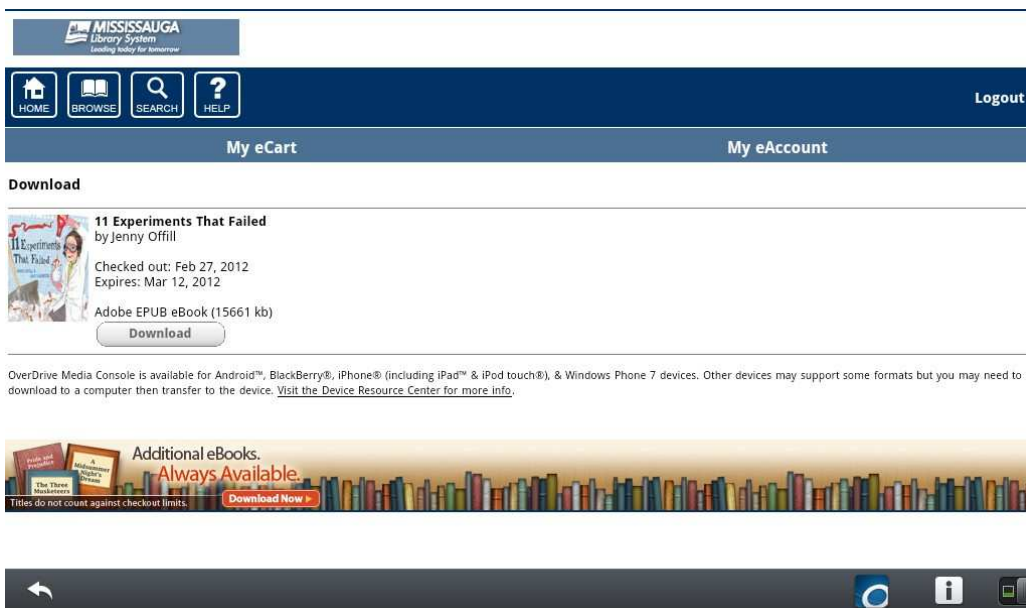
MISSISSAUGA
Library System
Leading today for tomorrow

HOME BROWSE SEARCH HELP

Logout

My eCart

My eAccount

Download

11 Experiments That Failed
by Jenny Offill

Checked out: Feb 27, 2012
Expires: Mar 12, 2012

Adobe EPUB eBook (15661 kb)

Download

OverDrive Media Console is available for Android™, BlackBerry®, iPhone® (including iPad™ & iPod touch®), & Windows Phone 7 devices. Other devices may support some formats but you may need to download to a computer then transfer to the device. Visit the Device Resource Center for more info.

Additional eBooks.
Always Available.
Titles do not count against checkout limits.
Download Now ▸

Pride and Prejudice
A Midsummer Night's Dream
The Three Musketeers